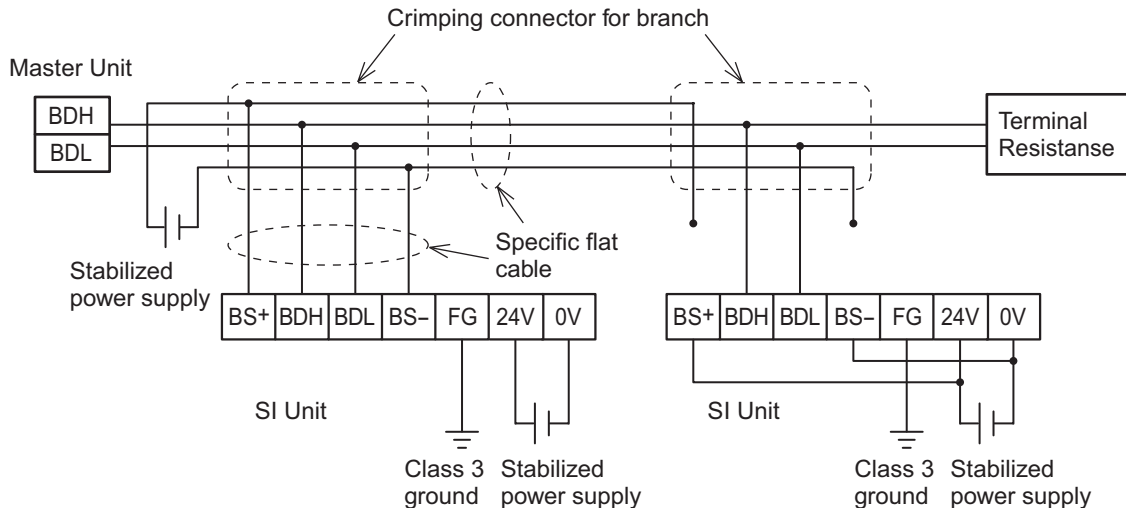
Crimping connector for branch

Master Unit

BDH
BDL

Terminal Resistanse

Specific flat cable

Stabilized power supply

BS+ BDH BDL BS– FG 24V 0V

BS+ BDH BDL BS– FG 24V 0V

SI Unit

SI Unit

Class 3 ground

Stabilized power supply

Class 3 ground

Stabilized power supply